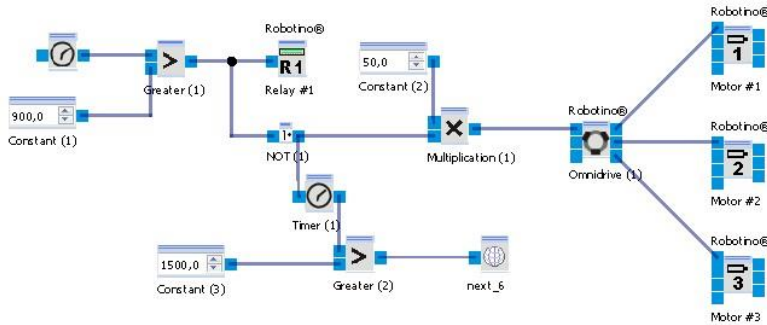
Robotino®

Robotino®

900,0

Greater (1)

R1

Relay #1

50,0

Constant (2)

1

Motor #1

Constant (1)

1

NOT (1)

Multiplication (1)

Robotino®

Omnidrive (1)

Robotino®

2

Motor #2

Timer (1)

1500,0

Constant (3)

Greater (2)

next_6

Robotino®

3

Motor #3